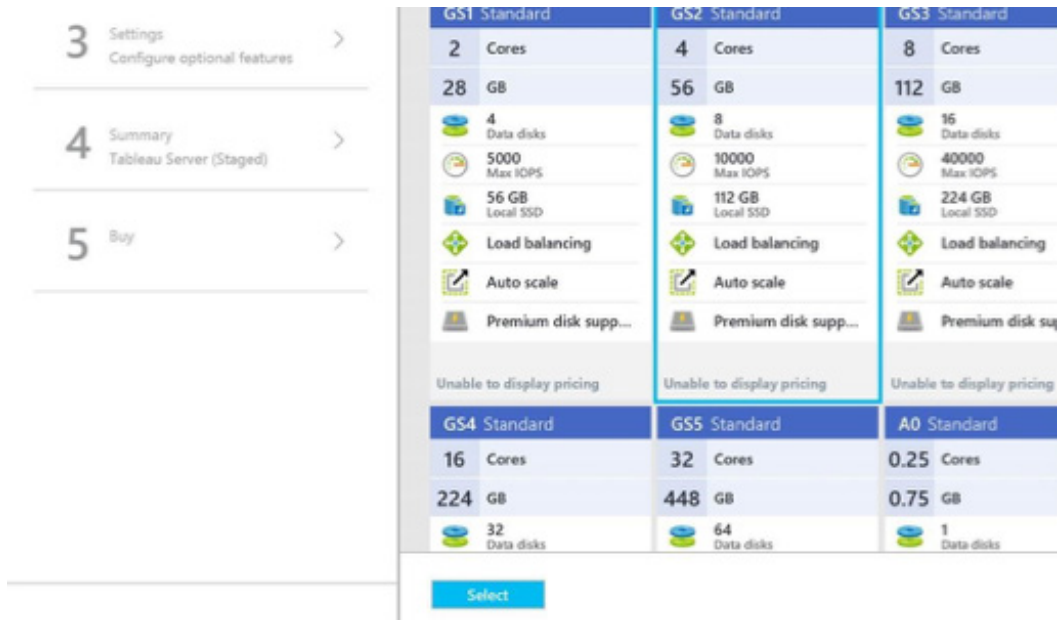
3 Settings
Configure optional features

4 Summary
Tableau Server (Staged)

5 Buy

GS1 Standard
2 Cores
28 GB
4 Data disks
5000 Max IOPS
56 GB Local SSD
Load balancing
Auto scale
Premium disk supp...
Unable to display pricing

GS2 Standard
4 Cores
56 GB
8 Data disks
10000 Max IOPS
112 GB Local SSD
Load balancing
Auto scale
Premium disk supp...
Unable to display pricing

GS3 Standard
8 Cores
112 GB
16 Data disks
40000 Max IOPS
224 GB Local SSD
Load balancing
Auto scale
Premium disk sup
Unable to display pricing

GS4 Standard
16 Cores
224 GB
32 Data disks

GS5 Standard
32 Cores
448 GB
64 Data disks

A0 Standard
0.25 Cores
0.75 GB
1 Data disks

Select